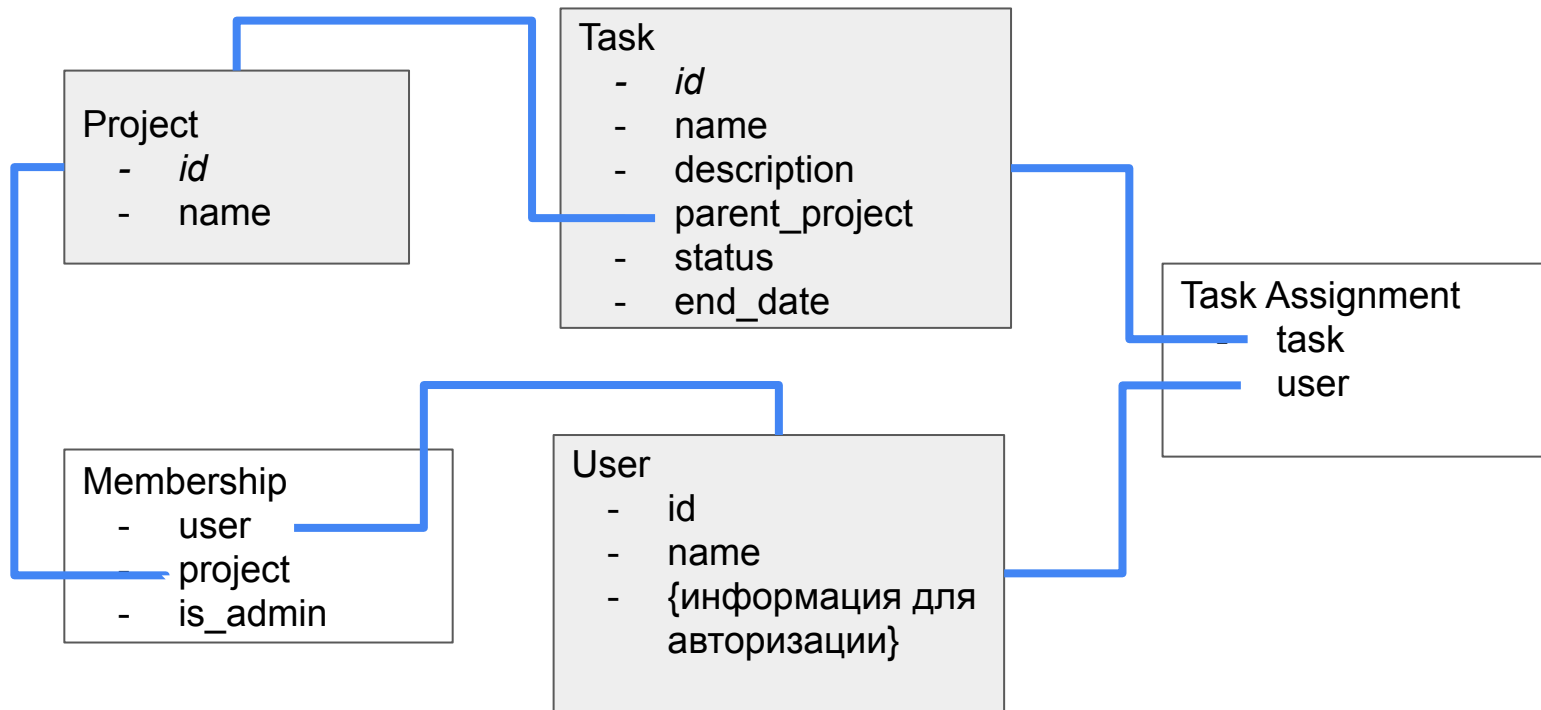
Task
- *id*
- name
- description
- parent_project
- status
- end_date

Project
- *id*
- name

Task Assignment
- task
- user

Membership
- user
- project
- is_admin

User
- id
- name
- {информация для авторизации}